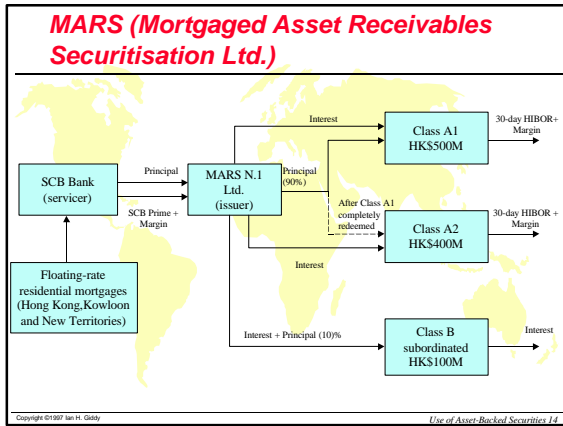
MARS (Mortgaged Asset Receivables Securitisation Ltd.)

Interest

Class A1
HK$500M

30-day HIBOR+
Margin

SCB Bank
(servicer)

Principal

MARS N.1
Ltd.
(issuer)

Principal
(90%)

SCB Prime +
Margin

After Class A1
completely
redeemed

Class A2
HK$400M

30-day HIBOR +
Margin

Interest

Floating-rate
residential mortgages
(Hong Kong,Kowloon
and New Territories)

Interest + Principal (10)%

Class B
subordinated
HK$100M

Interest

Copyright ©1997 Ian H. Giddy

Use of Asset-Backed Securities 14